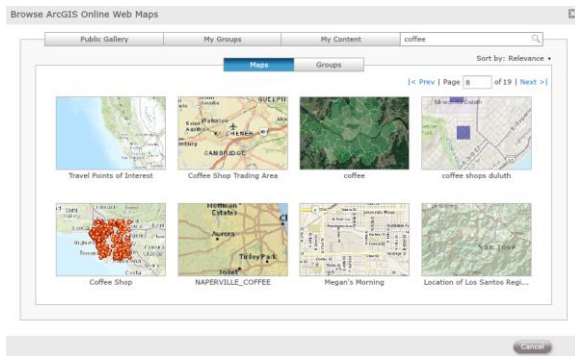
Browse ArcGIS Online Web Maps

Public Gallery | My Groups | My Content | coffee

Sort by: Relevance

Maps | Groups

|< Prev | Page 8 of 19 | Next >|

Travel Points of Interest

Coffee Shop Trading Area

coffee

coffee shops duluth

Coffee Shop

NAPERVILLE_COFFEE

Megan's Morning

Location of Los Santos Regi...

Cancel